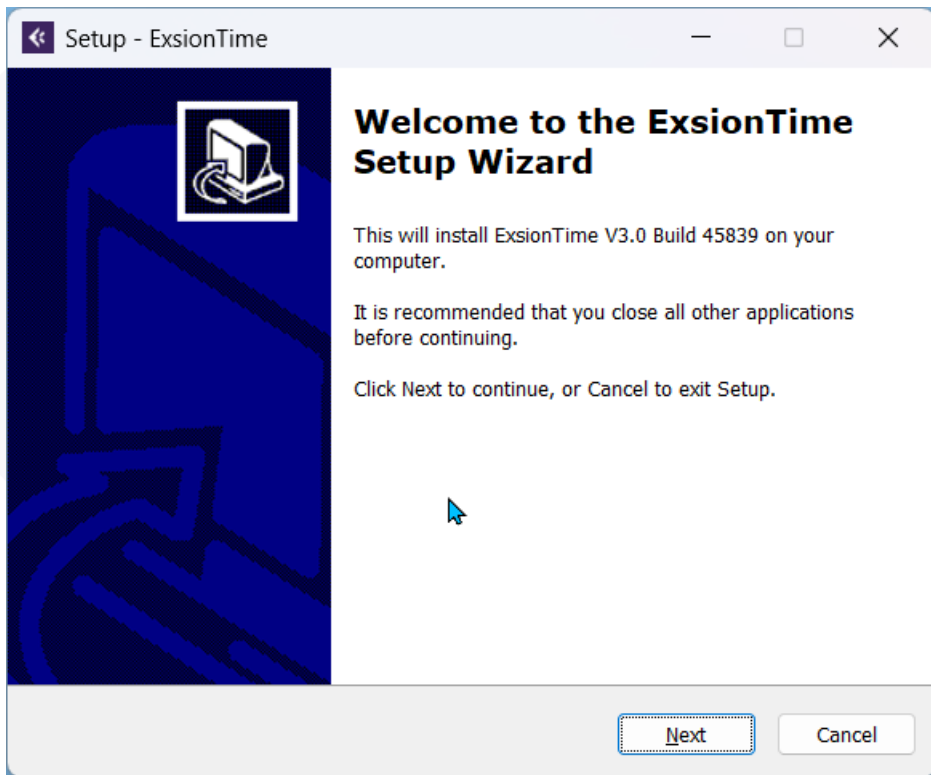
Setup - ExsionTime

Welcome to the ExsionTime Setup Wizard

This will install ExsionTime V3.0 Build 45839 on your computer.

It is recommended that you close all other applications before continuing.

Click Next to continue, or Cancel to exit Setup.

Next

Cancel